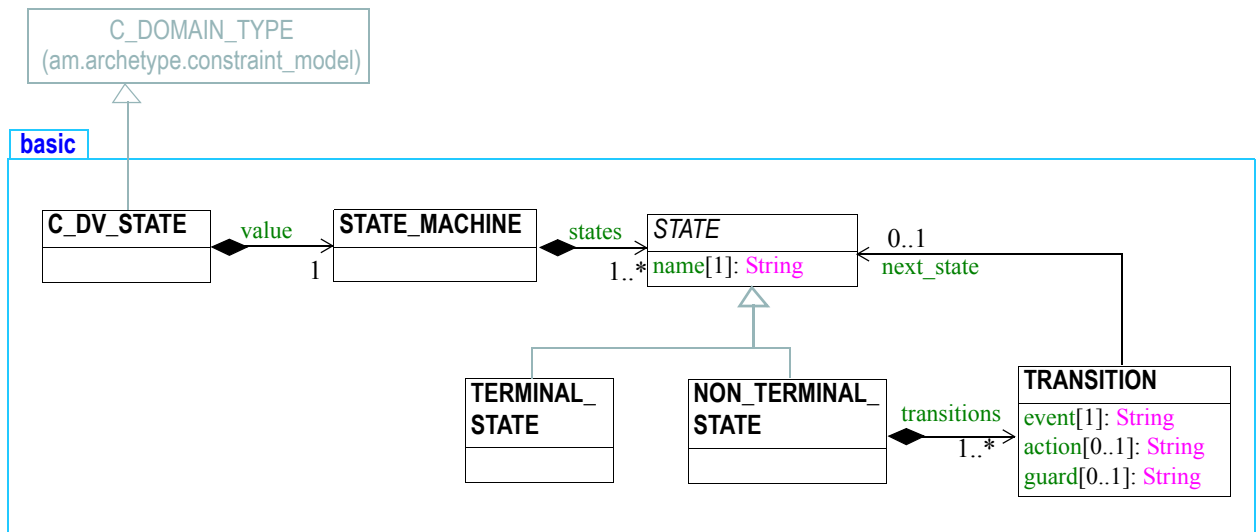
C_DOMAIN_TYPE
(am.archetype.constraint_model)

basic

C_DV_STATE

value

1

STATE_MACHINE

states

1..*

STATE
name[1]: String

0..1
next_state

TERMINAL_STATE

NON_TERMINAL_STATE

transitions

1..*

TRANSITION
event[1]: String
action[0..1]: String
guard[0..1]: String